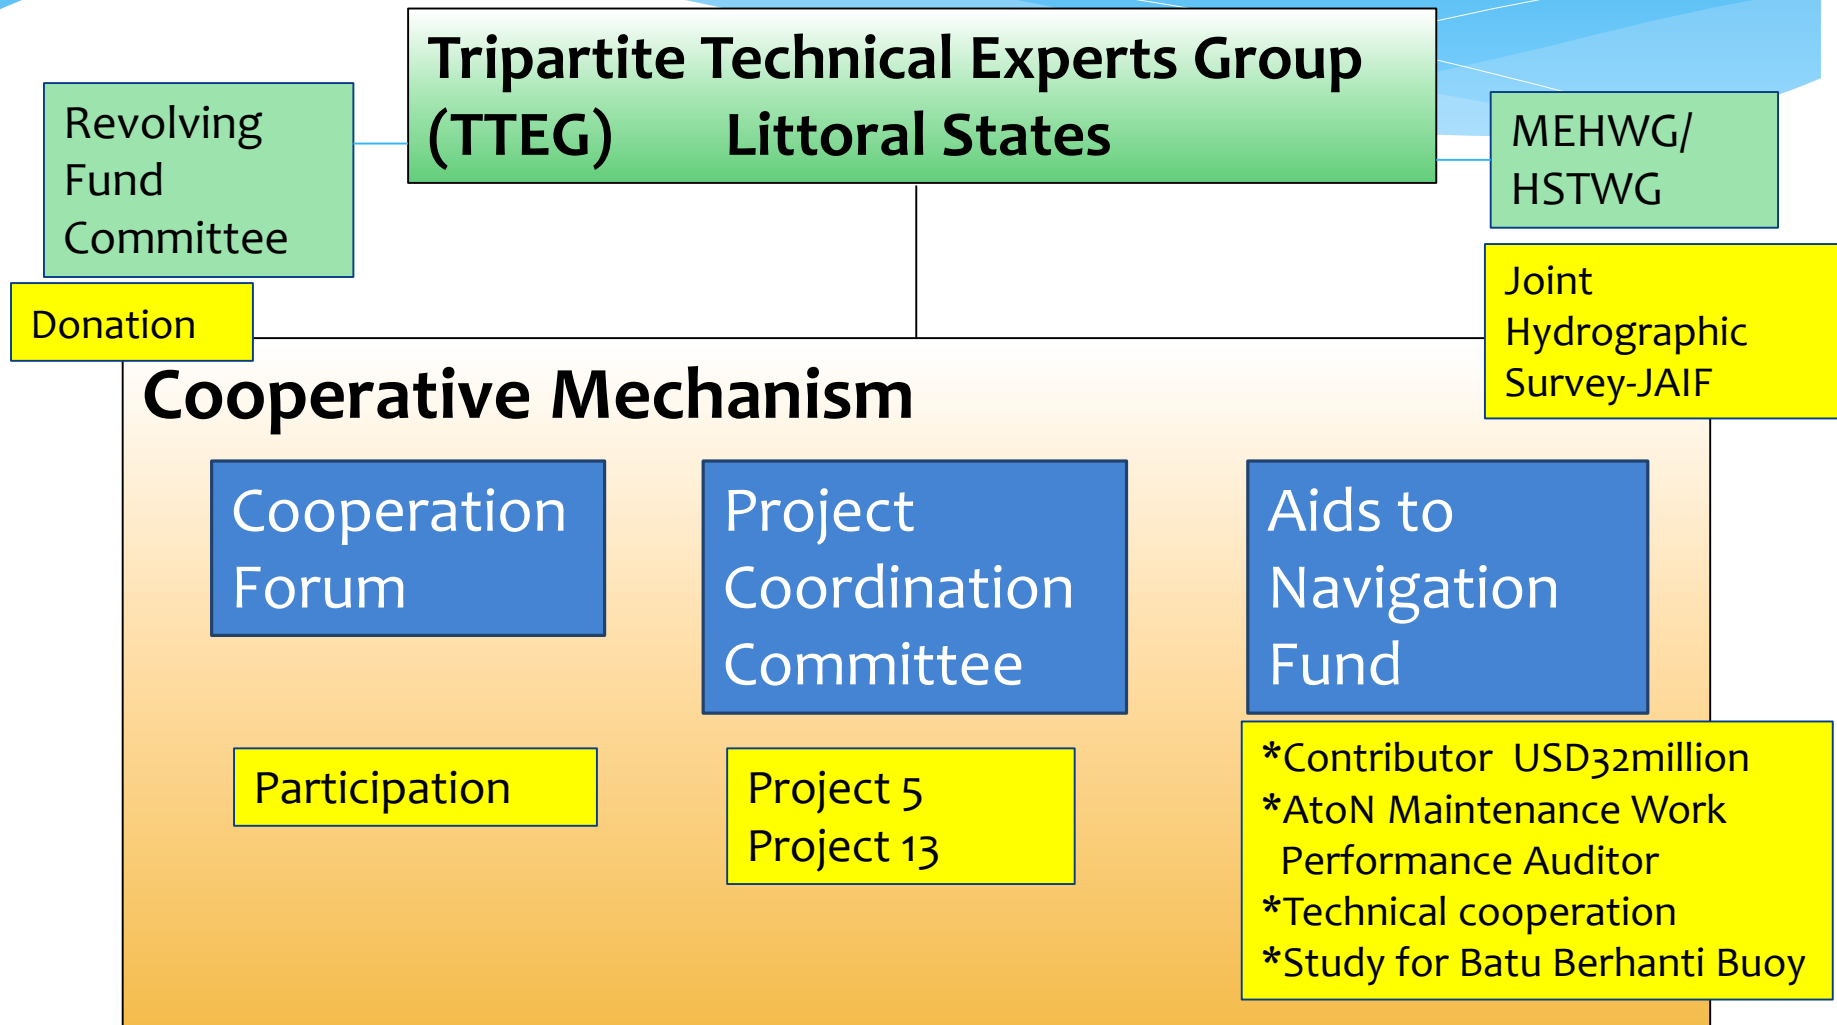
Tripartite Technical Experts Group (TTEG) Littoral States

Revolving Fund Committee

MEHWG/ HSTWG

Donation

Joint Hydrographic Survey-JAIF

Cooperative Mechanism

Cooperation Forum

Project Coordination Committee

Aids to Navigation Fund

Participation

Project 5
Project 13

*Contributor USD32million
*AtoN Maintenance Work Performance Auditor
*Technical cooperation
*Study for Batu Berhanti Buoy